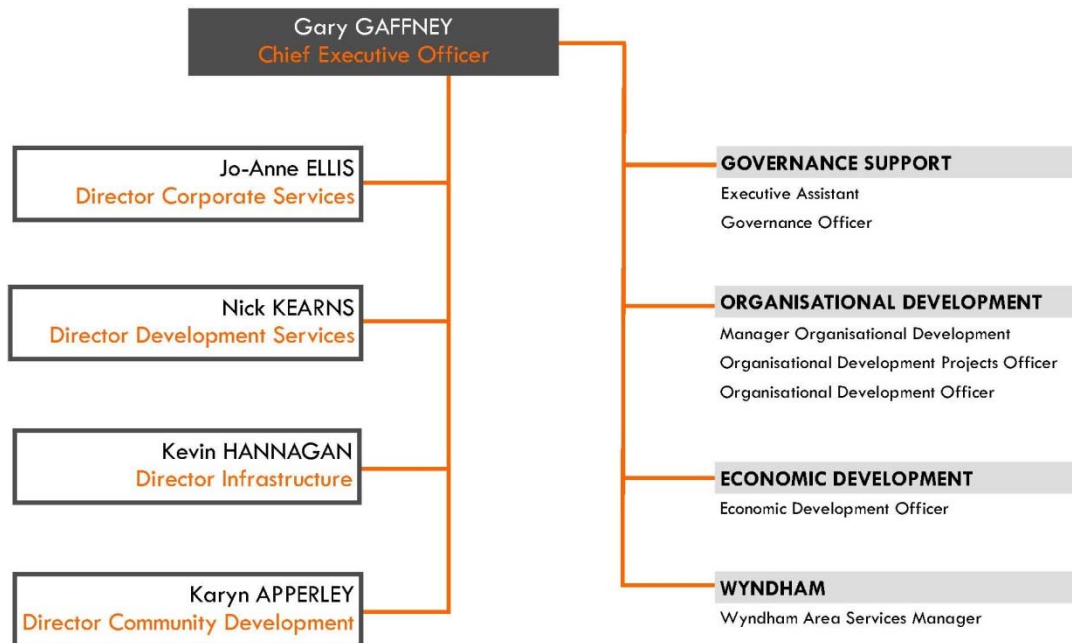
Gary GAFFNEY
Chief Executive Officer

Jo-Anne ELLIS
Director Corporate Services

Nick KEARNS
Director Development Services

Kevin HANNAGAN
Director Infrastructure

Karyn APPERLEY
Director Community Development

GOVERNANCE SUPPORT
Executive Assistant
Governance Officer

ORGANISATIONAL DEVELOPMENT
Manager Organisational Development
Organisational Development Projects Officer
Organisational Development Officer

ECONOMIC DEVELOPMENT
Economic Development Officer

WYNDHAM
Wyndham Area Services Manager